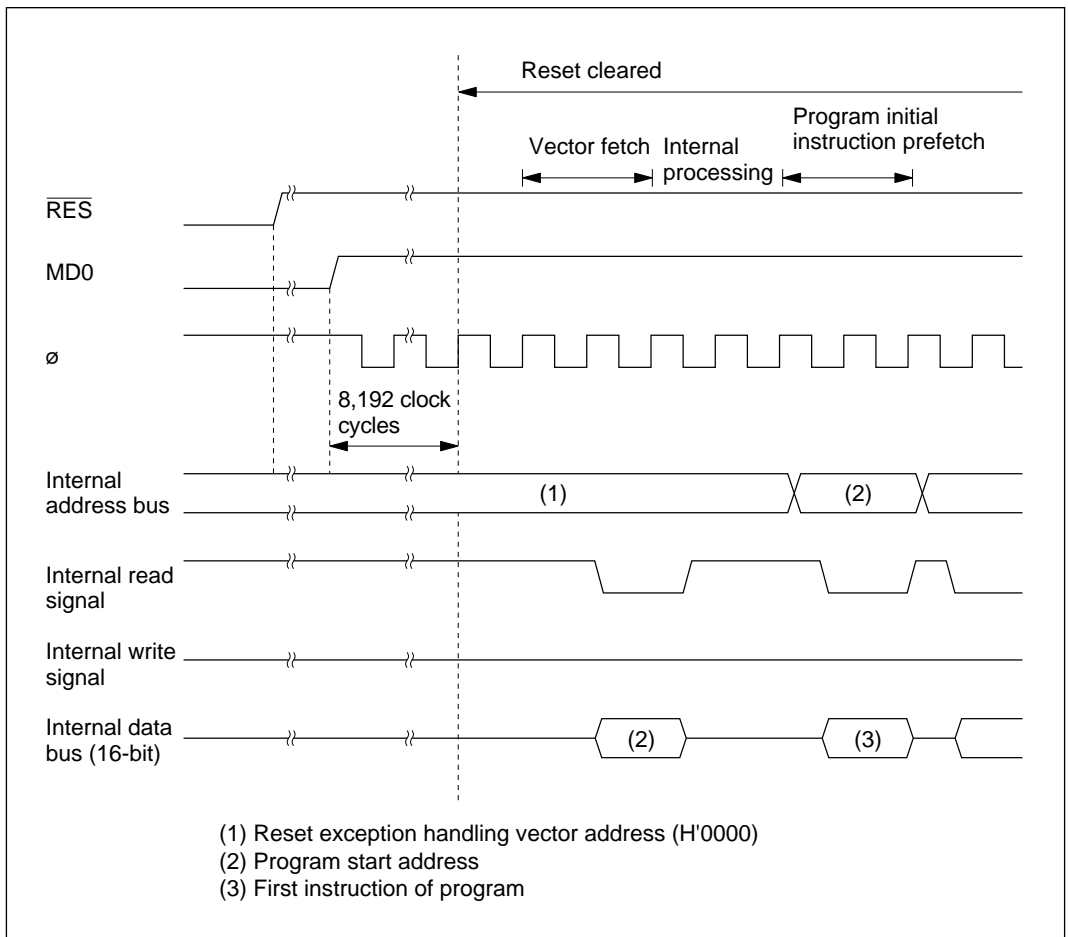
Reset cleared

Vector fetch Internal processing

Program initial instruction prefetch

$\overline{RES}$

MD0

ø

8,192 clock cycles

Internal address bus

(1)

(2)

Internal read signal

Internal write signal

Internal data bus (16-bit)

(2)

(3)

(1) Reset exception handling vector address (H'0000)
(2) Program start address
(3) First instruction of program